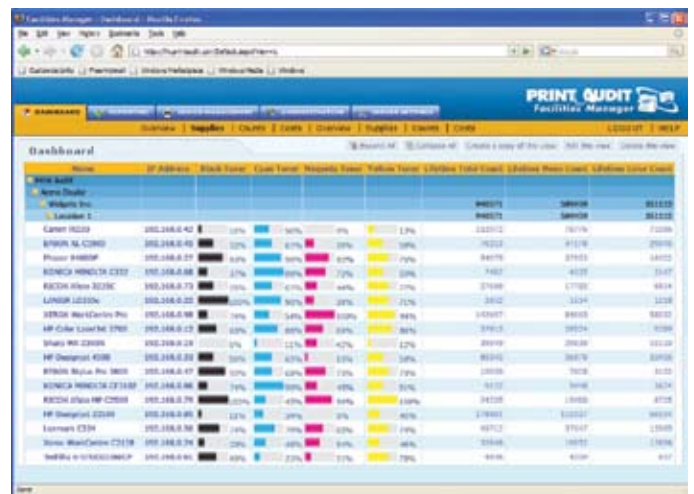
Facilities Manager - Dashboard - Mozilla Firefox

File Edit View History Bookmarks Tools Help

PRINT AUDIT
Facilities Manager

DASHBOARD

Overview | Supplies | Counts | Costs | Overview | Supplies | Counts | Costs

LOGOUT | HELP

Dashboard

| Name | IP Address | Black Toner | Cyan Toner | Magenta Toner | Yellow Toner | Lifetime Total Count | Lifetime Mono Count | Lifetime Color Count |
|---|---|---|---|---|---|---|---|---|
| Print Audit | | | | | | | | |
| Acme Studio | | | | | | | | |
| Widgets Inc. | | | | | | | | |
| Location 1 | | | | | | | | |
| Canon | 192.168.0.42 | | | | | | | |
| EPSON AL-C2800 | | | | | | | | |
| Phaser | | | | | | | | |
| KONICA MINOLTA C352 | | | | | | | | |
| RICOH Aficio | | | | | | | | |
| LANIER | | | | | | | | |
| XEROX WorkCentre Pro | | | | | | | | |
| HP Color LaserJet | | | | | | | | |
| Sharp | | | | | | | | |
| HP Designjet | | | | | | | | |
| EPSON Stylus Pro | | | | | | | | |
| KONICA MINOLTA | | | | | | | | |
| RICOH Aficio MP | | | | | | | | |
| HP Designjet | | | | | | | | |
| Lexmark | | | | | | | | |
| Xerox WorkCentre | | | | | | | | |
| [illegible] | | | | | | | | |

Done